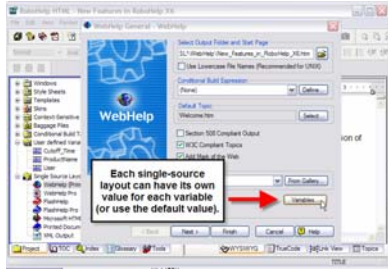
RoboHelp HTML - New Features in RoboHelp X6

File Edit View Favorites

WebHelp General - WebHelp

Select Output Folder and Start Page

..\!SSL!\WebHelp\New_Features_in_RoboHelp_X6.htm

Use Lowercase File Names (Recommended for UNIX)

Conditional Build Expression:

(None)

Define...

Default Topic:

Welcome.htm

Select...

Section 508 Compliant Output

W3C Compliant Topics

Add Mark of the Web

WebHelp

From Gallery...

Variables...

Each single-source layout can have its own value for each variable (or use the default value).

< Back

Next >

Finish

Cancel

Help

Windows

Style Sheets

Templates

Skins

Context-Sensitive

Baggage Files

Conditional Build T

User defined varia

CutoffTime

ProductName

UserID

Single Source Layo

WebHelp (Prim

WebHelp Pro

FlashHelp

FlashHelp Pro

Microsoft HTML

Printed Docum

XML Output

Project

TOC

Index

Glossary

Tools

WYSIWYG

TrueCode

Link View

Topics